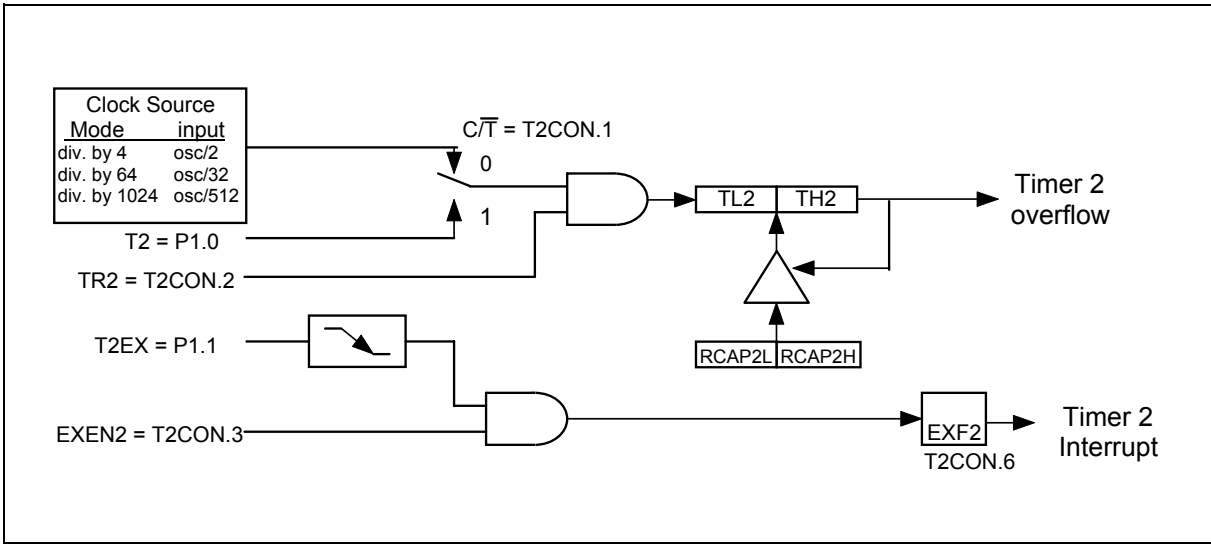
| Clock Source Mode | input |
|---|---|
| div. by 4 | osc/2 |
| div. by 64 | osc/32 |
| div. by 1024 | osc/512 |

$C/\overline{T}$ = T2CON.1

0

1

T2 = P1.0

TR2 = T2CON.2

TL2 TH2

Timer 2 overflow

RCAP2L RCAP2H

T2EX = P1.1

EXEN2 = T2CON.3

EXF2

T2CON.6

Timer 2 Interrupt